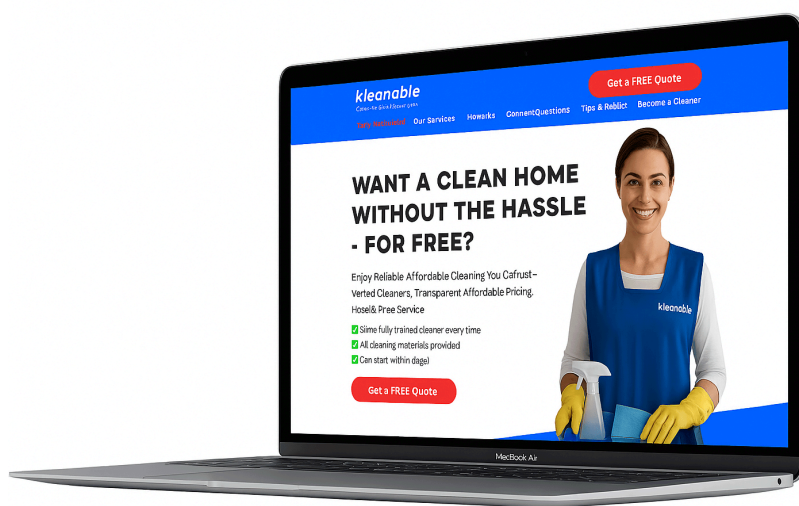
kleanable
Cleaning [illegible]

Get a FREE Quote

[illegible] Our Services Howarks ConnentQuestions Tips & Reblict Become a Cleaner

WANT A CLEAN HOME WITHOUT THE HASSLE - FOR FREE?

Enjoy Reliable Affordable Cleaning You Cafrust–Verted Cleaners, Transparent Affordable Pricing. Hosel& Pree Service

✓ Slime fully trained cleaner every time
✓ All cleaning materials provided
✓ Can start within dage)

Get a FREE Quote

kleanable

MacBook Air